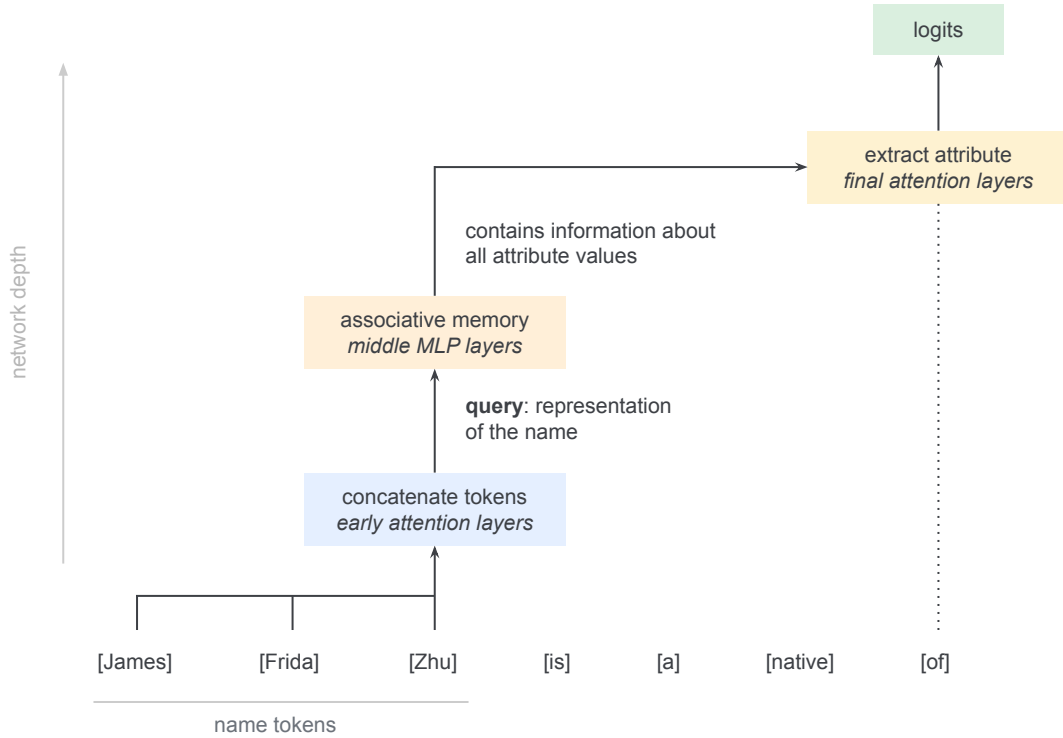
logits

extract attribute
*final attention layers*

network depth

contains information about all attribute values

associative memory
*middle MLP layers*

**query**: representation of the name

concatenate tokens
*early attention layers*

[James] [Frida] [Zhu] [is] [a] [native] [of]

name tokens